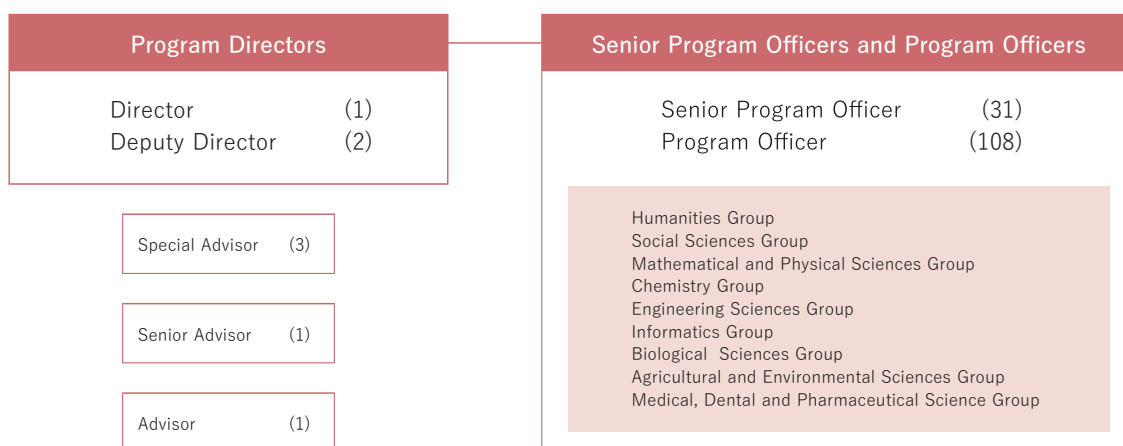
Program Directors

Director (1)
Deputy Director (2)

Special Advisor (3)

Senior Advisor (1)

Advisor (1)

Senior Program Officers and Program Officers

Senior Program Officer (31)
Program Officer (108)

Humanities Group
Social Sciences Group
Mathematical and Physical Sciences Group
Chemistry Group
Engineering Sciences Group
Informatics Group
Biological Sciences Group
Agricultural and Environmental Sciences Group
Medical, Dental and Pharmaceutical Science Group